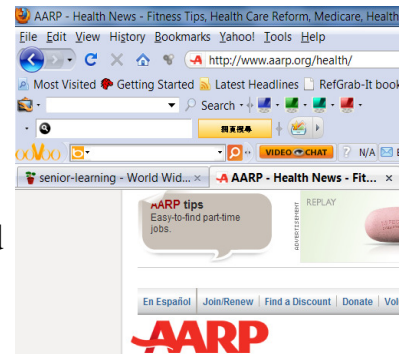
AARP - Health News - Fitness Tips, Health Care Reform, Medicare, Health

File Edit View History Bookmarks Yahoo! Tools Help

http://www.aarp.org/health/

Most Visited Getting Started Latest Headlines RefGrab-It book

Search

搜索视频

VIDEO CHAT N/A

senior-learning - World Wid... ×

AARP - Health News - Fit... ×

AARP tips
Easy-to-find part-time jobs.

ADVERTISEMENT

REPLAY

En Español | Join/Renew | Find a Discount | Donate | Vol

AARP